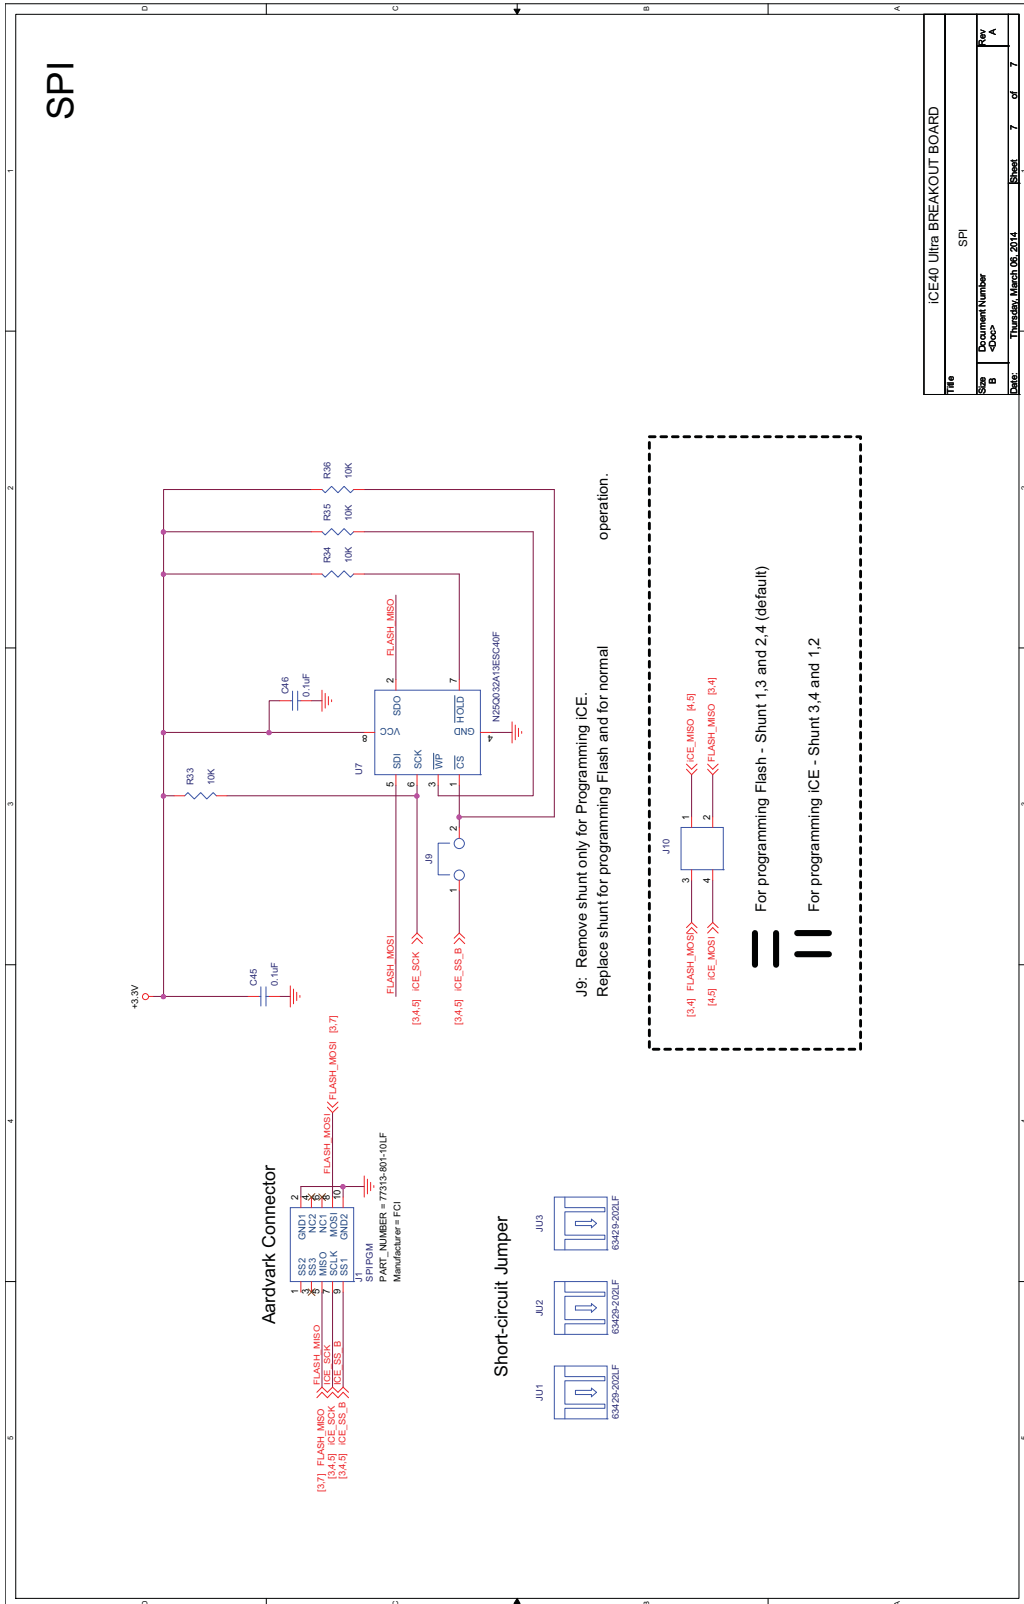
SPI

Title
iCE40 Ultra BREAKOUT BOARD
SPI
Size B
Document Number <Doc>
Rev A
Date: Thursday, March 06, 2014
Sheet 7 of 7

D C B A
1 2 3 4 5

R36 10K
R35 10K
R34 10K
R33 10K
C46 0.1uF
C45 0.1uF
+3.3V
FLASH_MISO
U7
N25Q032A13ESC40F
VCC
SDO
HOLD
GND
SDI
SCK
WP
CS
8 2 7 4 5 6 3 1
J9
1 2
FLASH_MOSI
iCE_SCK [3,4,5]
iCE_SS_B [3,4,5]

J9: Remove shunt only for Programming iCE.
Replace shunt for programming Flash and for normal operation.

J10
1 2 3 4
iCE_MISO [4,5]
FLASH_MISO [3,4]
[3,4] FLASH_MOSI
[4,5] iCE_MOSI

For programming Flash - Shunt 1,3 and 2,4 (default)
For programming iCE - Shunt 3,4 and 1,2

Aardvark Connector
J1
SPIPGM
PART_NUMBER = 77313-801-10LF
Manufacturer = FCI
SS2 SS3 MISO SCLK SS1
GND1 NC2 NC1 MOSI GND2
1 3 5 7 9 2 4 6 8 10
FLASH_MOSI [3,7]
[3,7] FLASH_MISO
[3,4,5] iCE_SCK
[3,4,5] iCE_SS_B

Short-circuit Jumper
JU1 63429-202LF
JU2 63429-202LF
JU3 63429-202LF